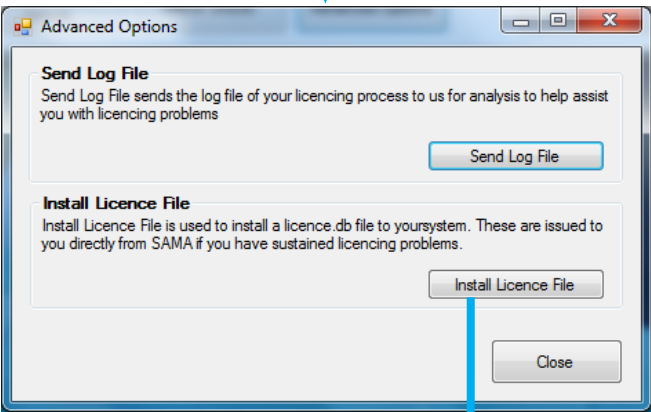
Advanced Options

Send Log File
Send Log File sends the log file of your licencing process to us for analysis to help assist you with licencing problems

Send Log File

Install Licence File
Install Licence File is used to install a licence.db file to yoursystem. These are issued to you directly from SAMA if you have sustained licencing problems.

Install Licence File

Close